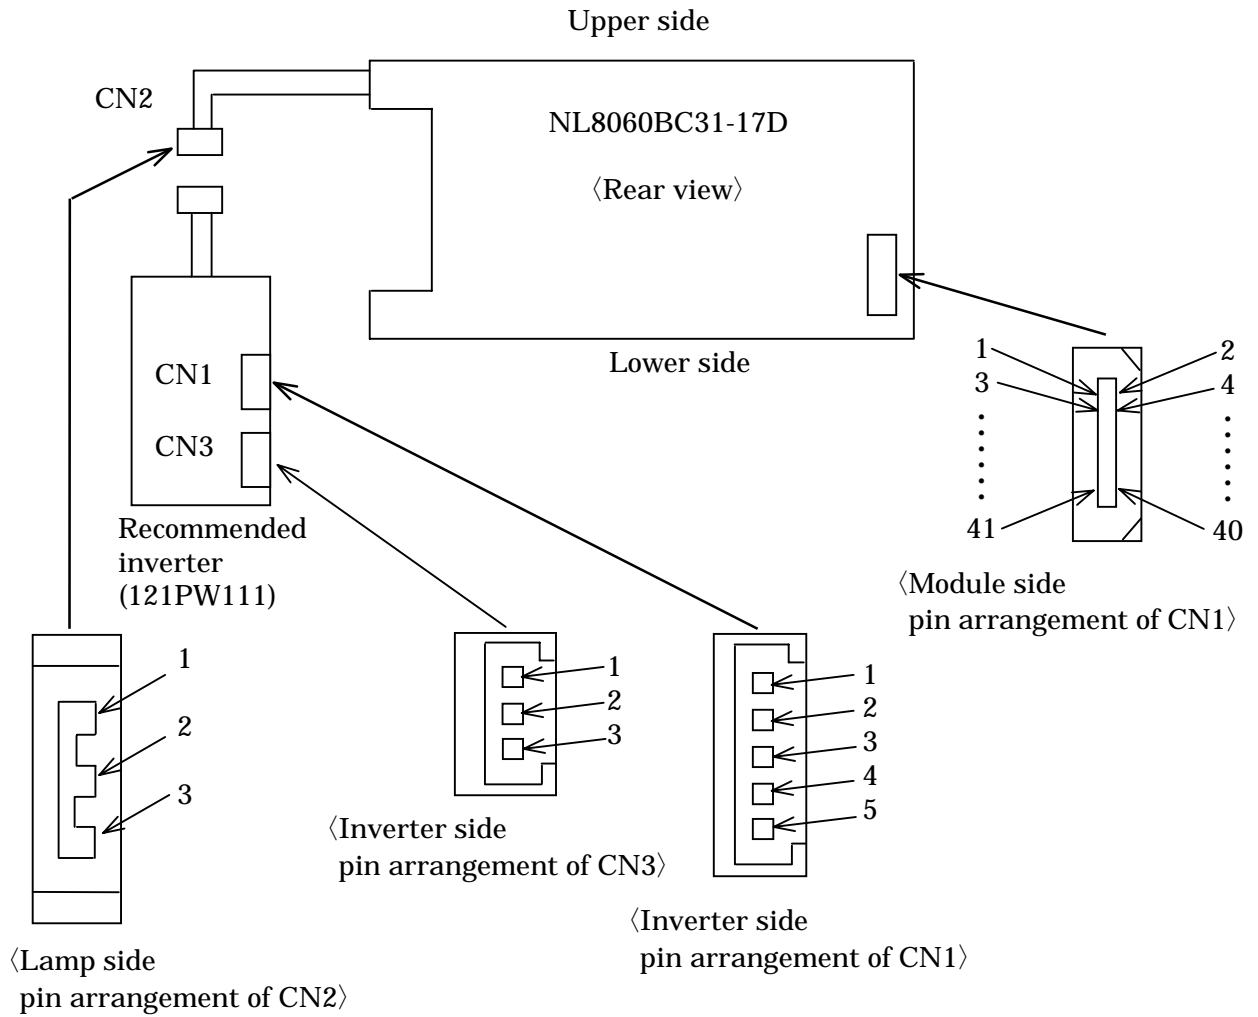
Upper side

CN2

NL8060BC31-17D

〈Rear view〉

Lower side

CN1

CN3

Recommended inverter (121PW111)

1
3
41

2
4
40

〈Module side pin arrangement of CN1〉

1
2
3

〈Lamp side pin arrangement of CN2〉

1
2
3

〈Inverter side pin arrangement of CN3〉

1
2
3
4
5

〈Inverter side pin arrangement of CN1〉